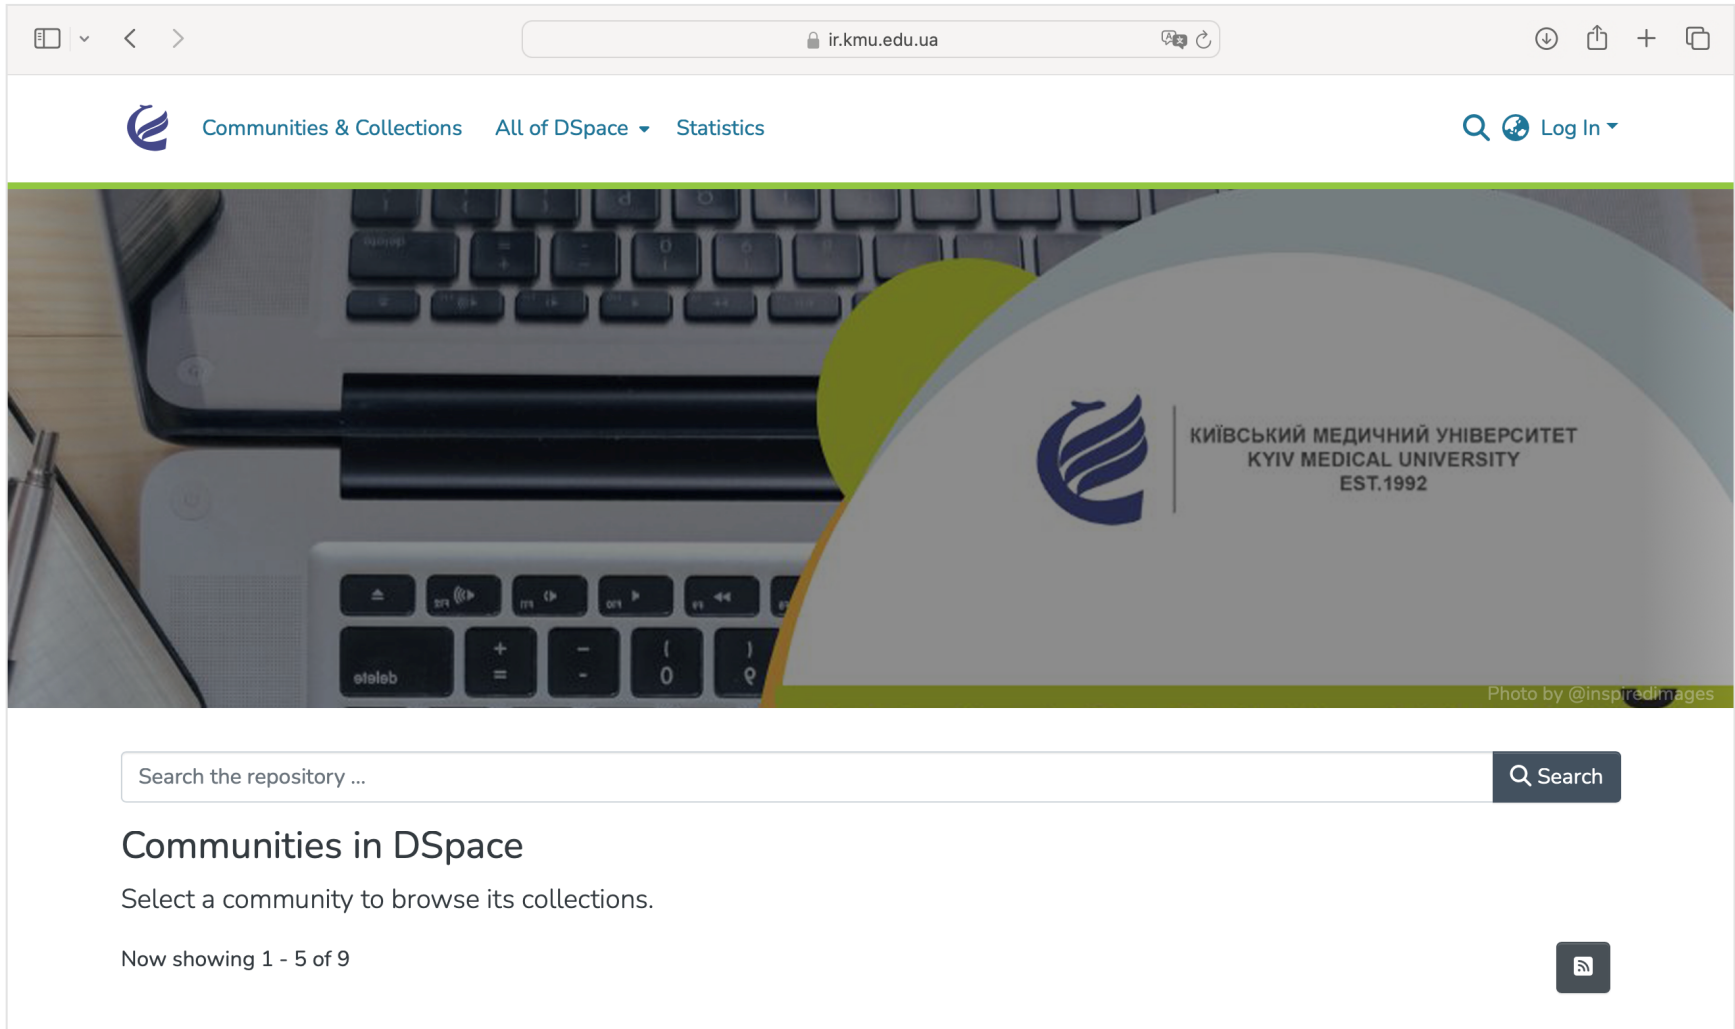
ir.kmu.edu.ua

Communities & Collections All of DSpace Statistics

Log In

КИЇВСЬКИЙ МЕДИЧНИЙ УНІВЕРСИТЕТ
KYIV MEDICAL UNIVERSITY
EST.1992

Photo by @inspiredimages

Search the repository ...

Search

Communities in DSpace

Select a community to browse its collections.

Now showing 1 - 5 of 9